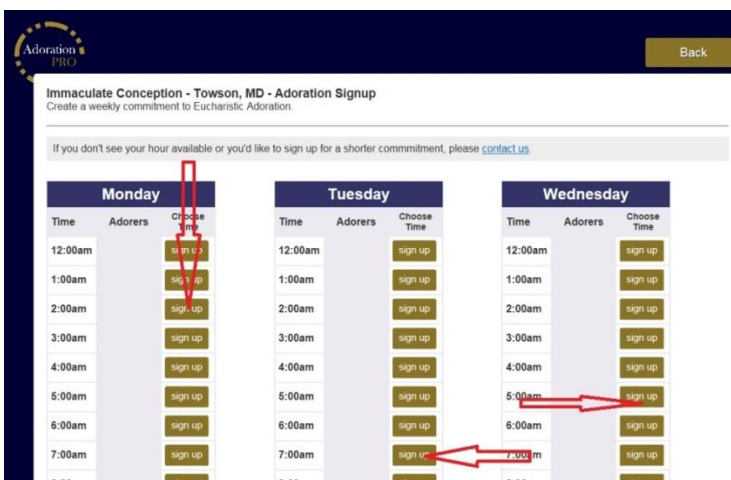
Adoration PRO

Back

Immaculate Conception - Towson, MD - Adoration Signup
Create a weekly commitment to Eucharistic Adoration.

If you don't see your hour available or you'd like to sign up for a shorter commitment, please contact us.

Monday

| Time | Adorers | Choose Time |
|---|---|---|
| 12:00am | | sign up |
| 1:00am | | sign up |
| 2:00am | | sign up |
| 3:00am | | sign up |
| 4:00am | | sign up |
| 5:00am | | sign up |
| 6:00am | | sign up |
| 7:00am | | sign up |

Tuesday

| Time | Adorers | Choose Time |
|---|---|---|
| 12:00am | | sign up |
| 1:00am | | sign up |
| 2:00am | | sign up |
| 3:00am | | sign up |
| 4:00am | | sign up |
| 5:00am | | sign up |
| 6:00am | | sign up |
| 7:00am | | sign up |

Wednesday

| Time | Adorers | Choose Time |
|---|---|---|
| 12:00am | | sign up |
| 1:00am | | sign up |
| 2:00am | | sign up |
| 3:00am | | sign up |
| 4:00am | | sign up |
| 5:00am | | sign up |
| 6:00am | | sign up |
| 7:00am | | sign up |